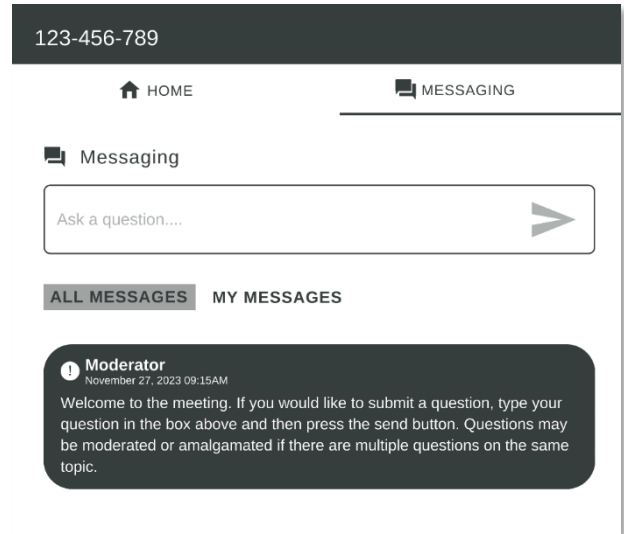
123-456-789

HOME

MESSAGING

Messaging

Ask a question....

ALL MESSAGES MY MESSAGES

Moderator
November 27, 2023 09:15AM
Welcome to the meeting. If you would like to submit a question, type your question in the box above and then press the send button. Questions may be moderated or amalgamated if there are multiple questions on the same topic.